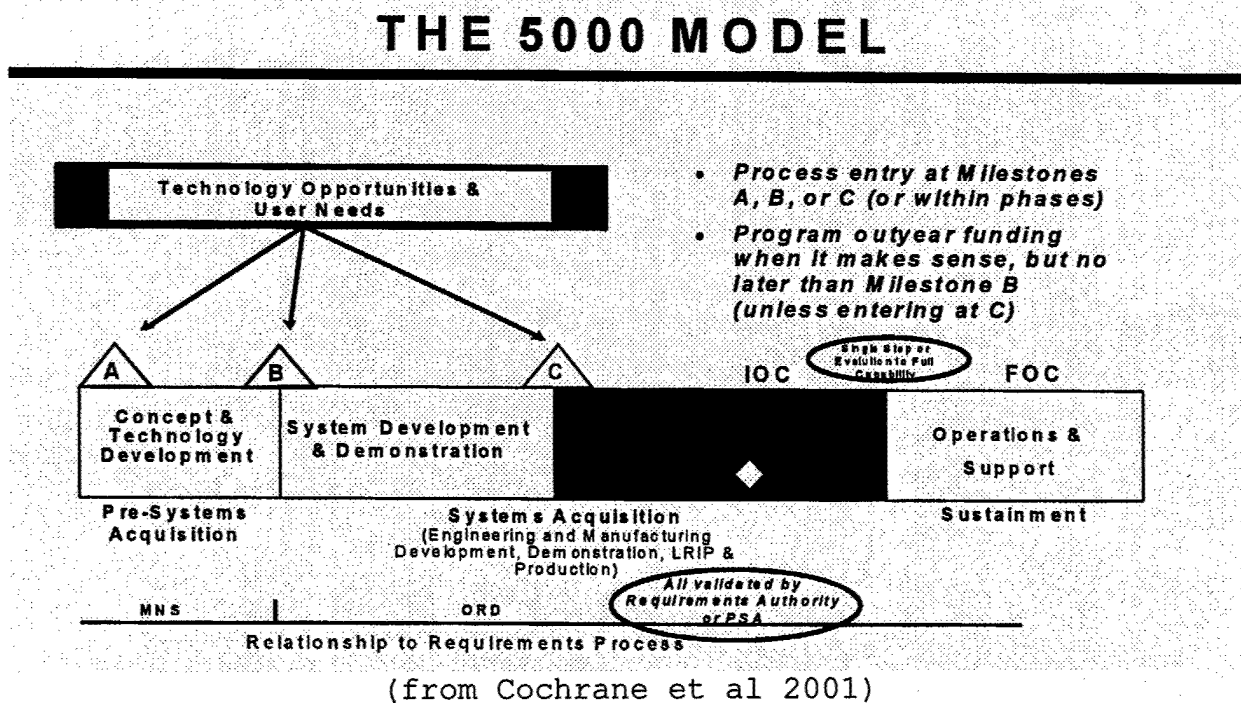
THE 5000 MODEL

Technology Opportunities & User Needs

• Process entry at Milestones A, B, or C (or within phases)

• Program outyear funding when it makes sense, but no later than Milestone B (unless entering at C)

A

B

C

IOC

Single Step or Evolution to Full Capability

FOC

Concept & Technology Development

System Development & Demonstration

Operations & Support

Pre-Systems Acquisition

Systems Acquisition (Engineering and Manufacturing Development, Demonstration, LRIP & Production)

Sustainment

MNS

ORD

All validated by Requirements Authority or PSA

Relationship to Requirements Process

(from Cochrane et al 2001)